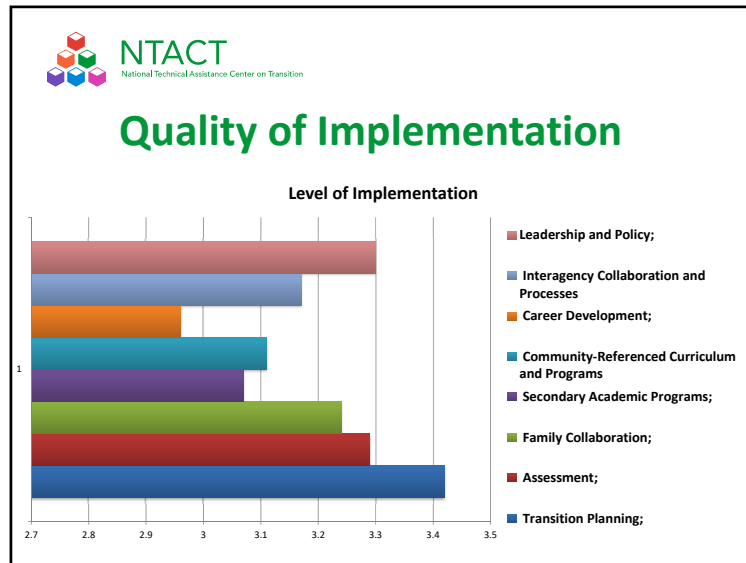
NTACT
National Technical Assistance Center on Transition

Quality of Implementation

Level of Implementation

1

2.7 2.8 2.9 3 3.1 3.2 3.3 3.4 3.5

Leadership and Policy;
Interagency Collaboration and Processes
Career Development;
Community-Referenced Curriculum and Programs
Secondary Academic Programs;
Family Collaboration;
Assessment;
Transition Planning;